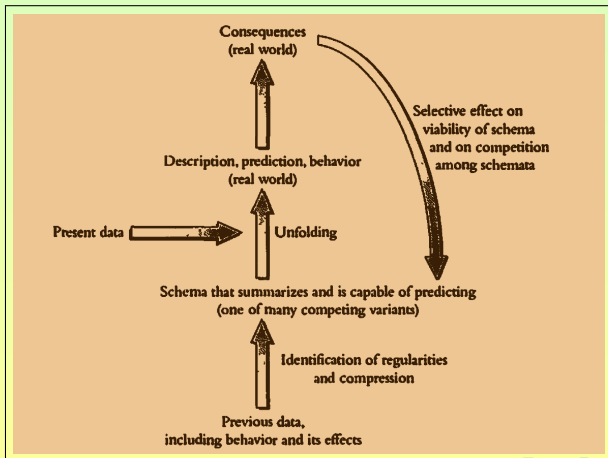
Consequences
(real world)

Selective effect on viability of schema and on competition among schemata

Description, prediction, behavior
(real world)

Present data

Unfolding

Schema that summarizes and is capable of predicting
(one of many competing variants)

Identification of regularities and compression

Previous data,
including behavior and its effects